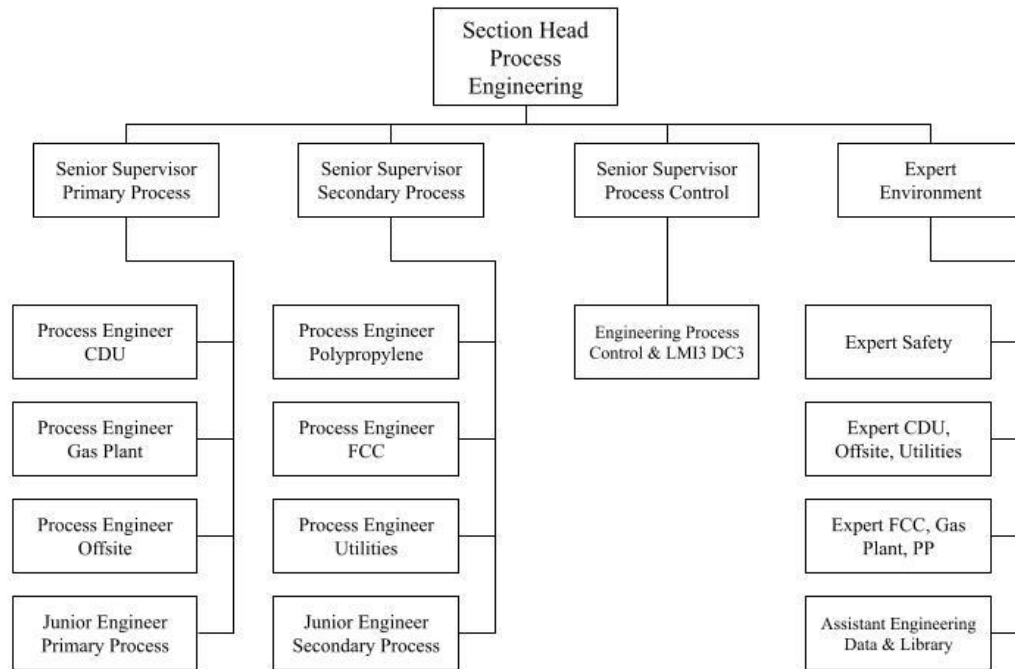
Section Head
Process
Engineering

Senior Supervisor
Primary Process

Senior Supervisor
Secondary Process

Senior Supervisor
Process Control

Expert
Environment

Process Engineer
CDU

Process Engineer
Gas Plant

Process Engineer
Offsite

Junior Engineer
Primary Process

Process Engineer
Polypropylene

Process Engineer
FCC

Process Engineer
Utilities

Junior Engineer
Secondary Process

Engineering Process
Control & LMI3 DC3

Expert Safety

Expert CDU,
Offsite, Utilities

Expert FCC, Gas
Plant, PP

Assistant Engineering
Data & Library